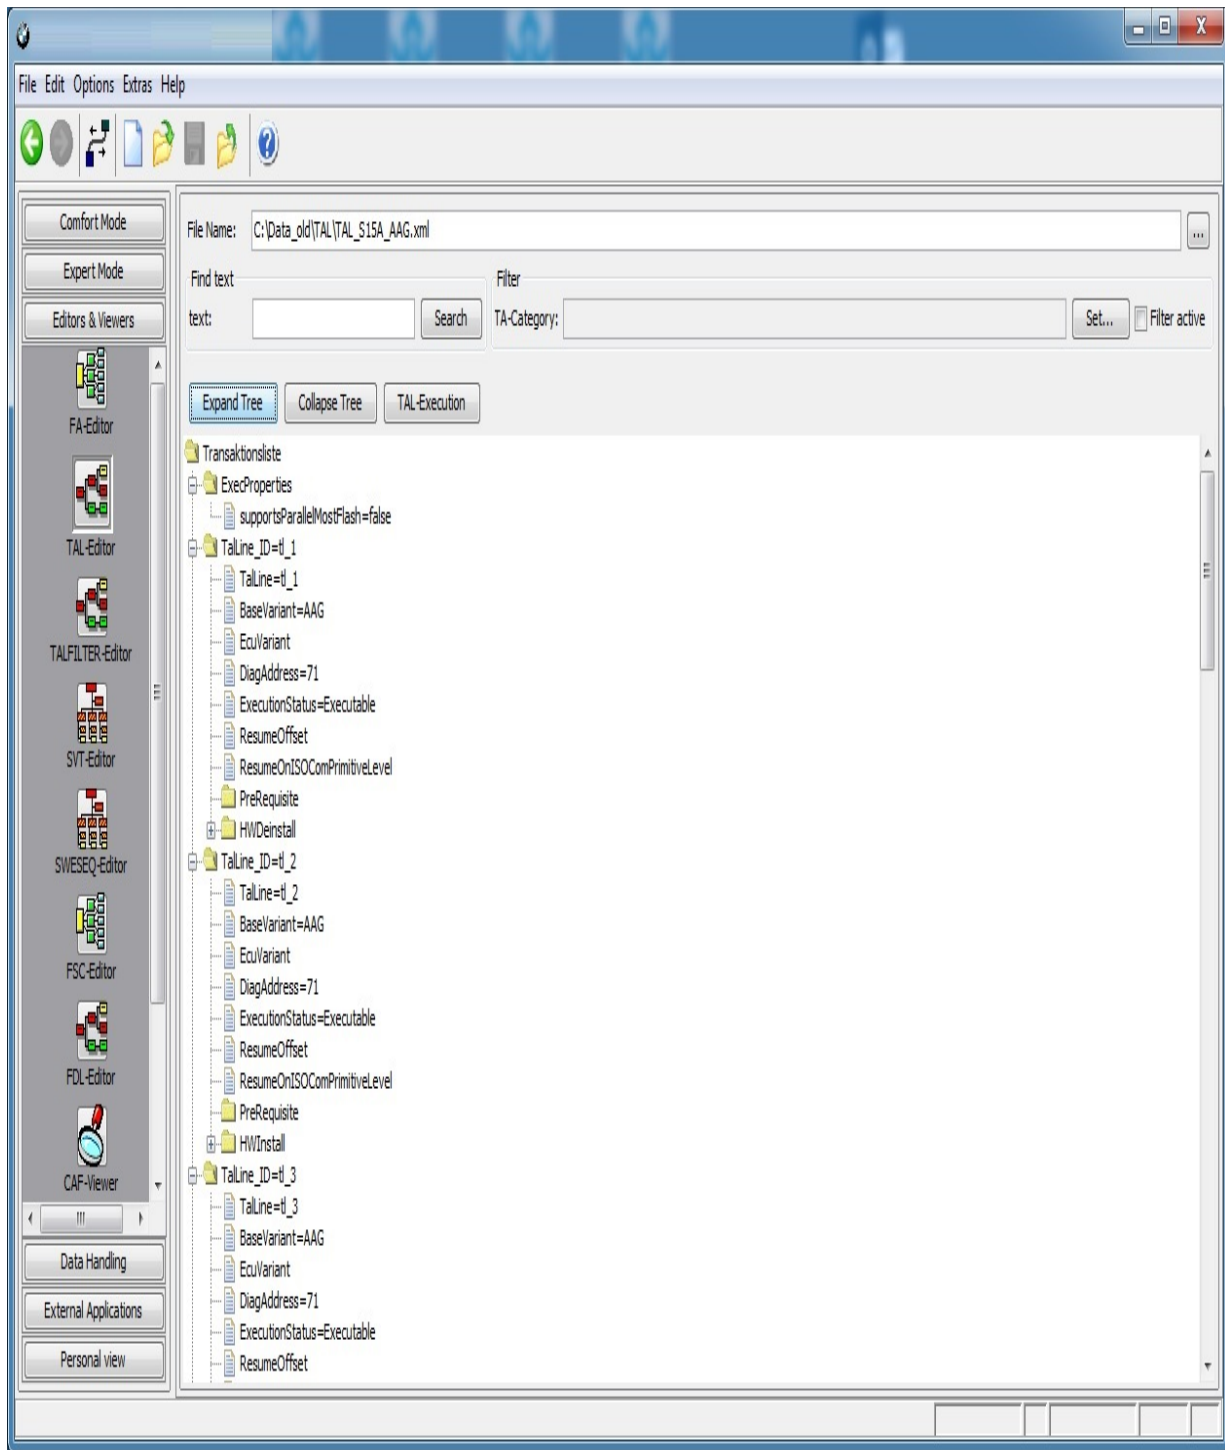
File Edit Options Extras Help

Comfort Mode
Expert Mode
Editors & Viewers
FA-Editor
TAL-Editor
TALFILTER-Editor
SVT-Editor
SWESEQ-Editor
FSC-Editor
FDL-Editor
CAF-Viewer
Data Handling
External Applications
Personal view

File Name: C:\Data_old\TAL\TAL_S15A_AAG.xml
...
Find text
text:
Search
Filter
TA-Category:
Set...
Filter active

Expand Tree
Collapse Tree
TAL-Execution

Transaktionsliste
ExecProperties
supportsParallelMostFlash=false
TalLine_ID=tl_1
TalLine=tl_1
BaseVariant=AAG
EcuVariant
DiagAddress=71
ExecutionStatus=Executable
ResumeOffset
ResumeOnISOComPrimitiveLevel
PreRequisite
HWDeinstall
TalLine_ID=tl_2
TalLine=tl_2
BaseVariant=AAG
EcuVariant
DiagAddress=71
ExecutionStatus=Executable
ResumeOffset
ResumeOnISOComPrimitiveLevel
PreRequisite
HWInstall
TalLine_ID=tl_3
TalLine=tl_3
BaseVariant=AAG
EcuVariant
DiagAddress=71
ExecutionStatus=Executable
ResumeOffset